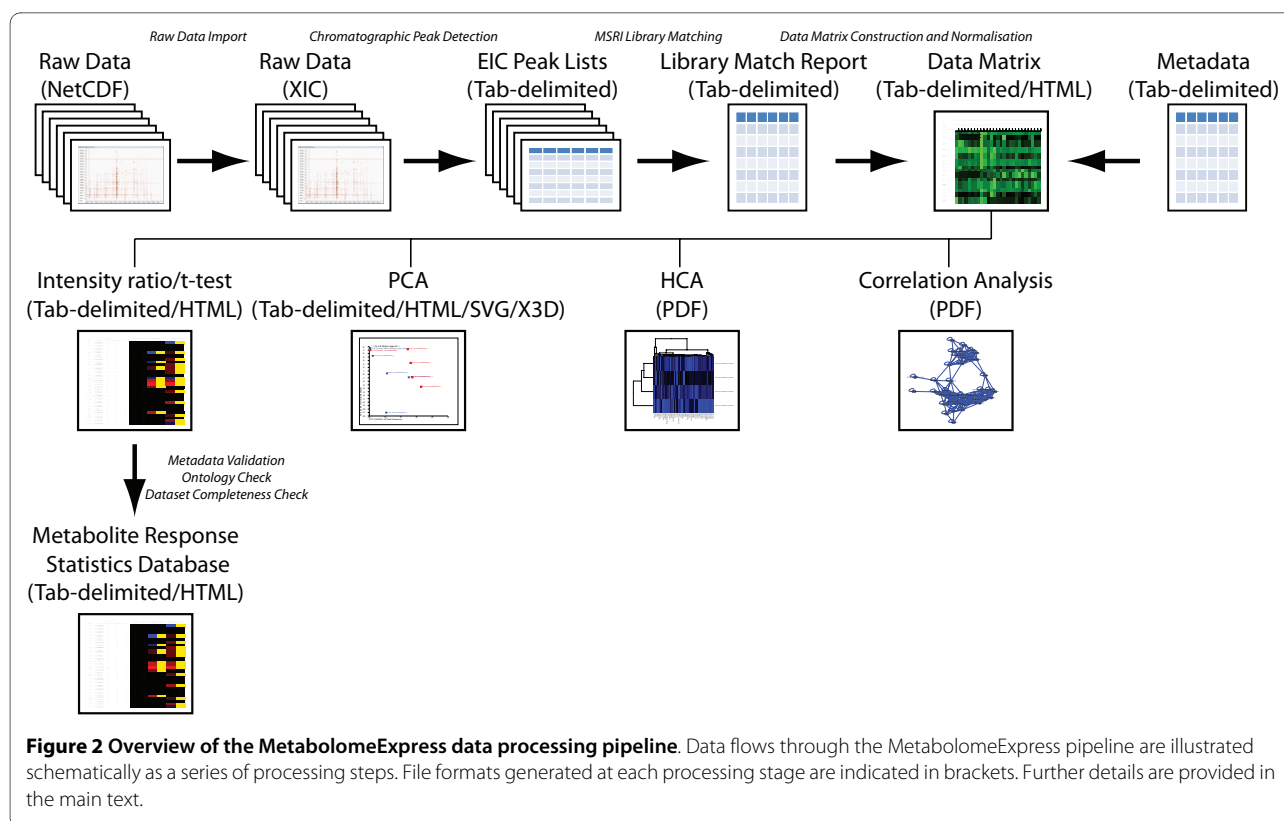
Raw Data Import

Chromatographic Peak Detection

MSRI Library Matching

Data Matrix Construction and Normalisation

Raw Data (NetCDF)

Raw Data (XIC)

EIC Peak Lists (Tab-delimited)

Library Match Report (Tab-delimited)

Data Matrix (Tab-delimited/HTML)

Metadata (Tab-delimited)

Intensity ratio/t-test (Tab-delimited/HTML)

PCA (Tab-delimited/HTML/SVG/X3D)

HCA (PDF)

Correlation Analysis (PDF)

Metadata Validation
Ontology Check
Dataset Completeness Check

Metabolite Response Statistics Database (Tab-delimited/HTML)

**Figure 2 Overview of the MetabolomeExpress data processing pipeline**. Data flows through the MetabolomeExpress pipeline are illustrated schematically as a series of processing steps. File formats generated at each processing stage are indicated in brackets. Further details are provided in the main text.